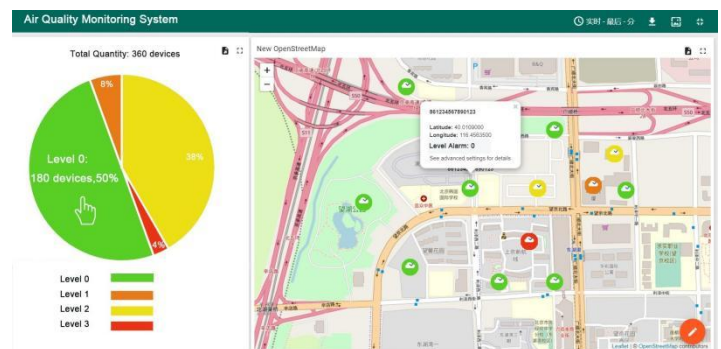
Air Quality Monitoring System

实时 - 最后 - 分

Total Quantity: 360 devices

8%

38%

Level 0:
180 devices,50%

4%

Level 0
Level 1
Level 2
Level 3

New OpenStreetMap

+
−

861234567890123
Latitude: 40.0109080
Longitude: 116.4563500
Level Alarm: 0
See advanced settings for details

×

Leaflet | © OpenStreetMap contributors